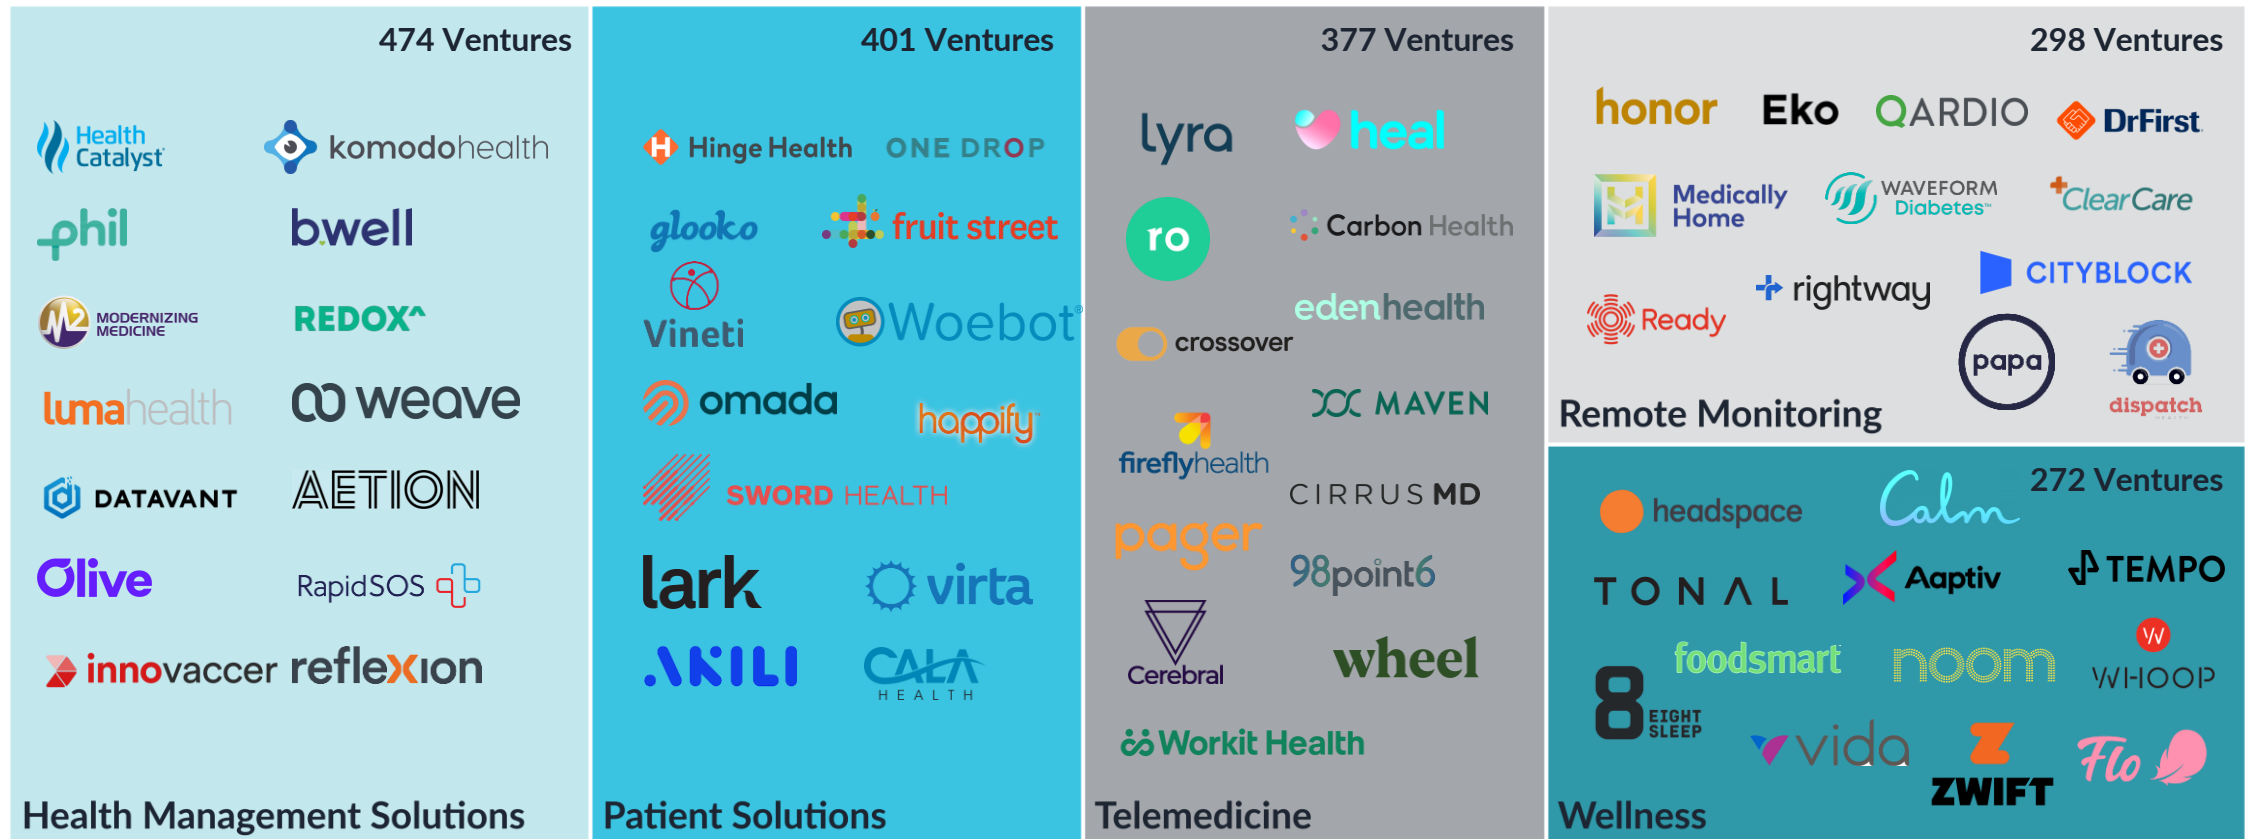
474 Ventures

Health Catalyst
komodohealth
phil
bwell
MODERNIZING MEDICINE
REDOX
lumahealth
weave
DATAVANT
AETION
Olive
RapidSOS
innovaccer
reflexion

Health Management Solutions

401 Ventures

Hinge Health
ONE DROP
glooko
fruit street
Vineti
Woebot
omada
happify
SWORD HEALTH
lark
virta
AKILI
CALA HEALTH

Patient Solutions

377 Ventures

lyra
heal
ro
Carbon Health
edenhealth
crossover
MAVEN
fireflyhealth
CIRRUS MD
pager
98point6
Cerebral
wheel
Workit Health

Telemedicine

298 Ventures

honor
Eko
QARDIO
DrFirst
Medically Home
WAVEFORM Diabetes
ClearCare
CITYBLOCK
Ready
rightway
papa
dispatch

Remote Monitoring

272 Ventures

headspace
Calm
TONAL
Aaptiv
TEMPO
foodsmart
noom
WHOOP
EIGHT SLEEP
vida
ZWIFT
Flo

Wellness